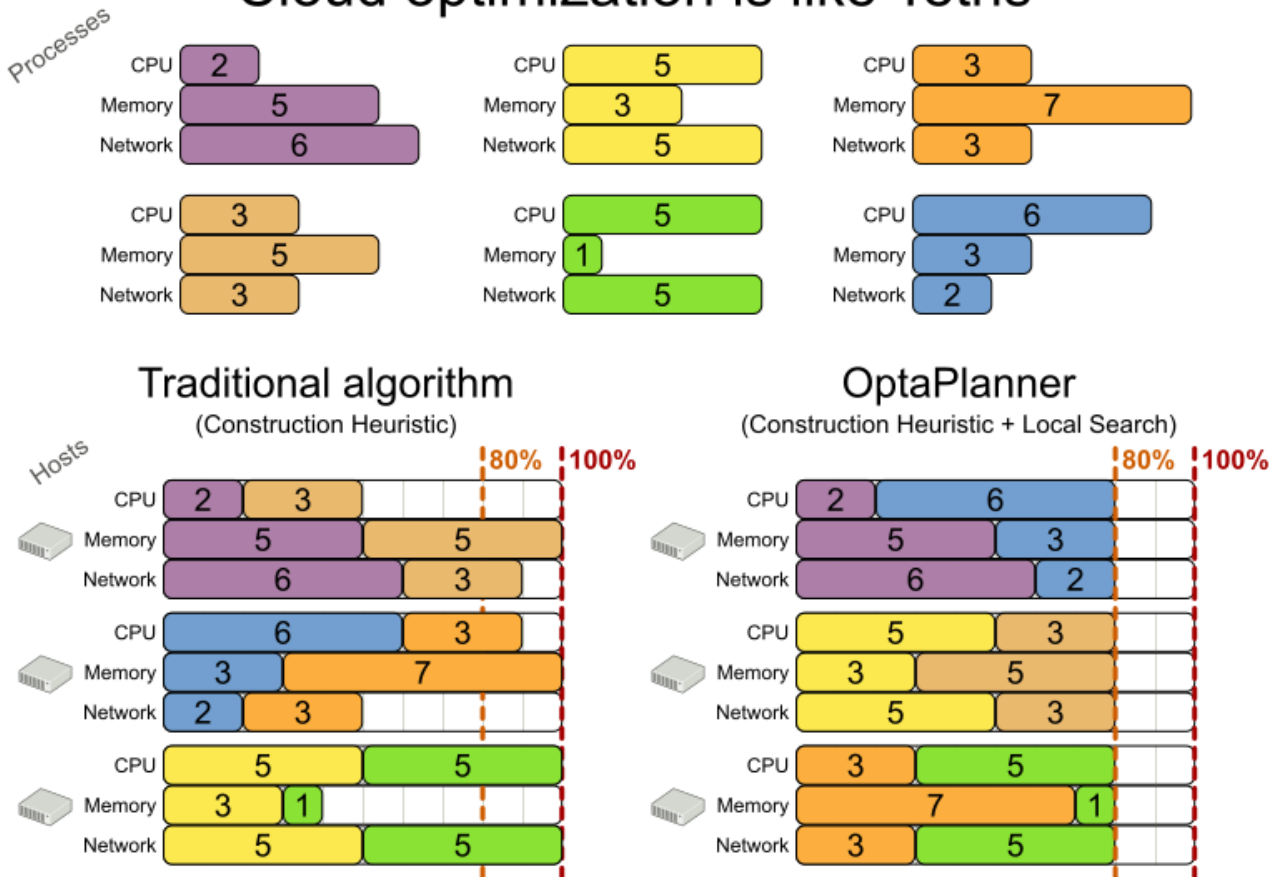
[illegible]

Processes

CPU 2
Memory 5
Network 6

CPU 5
Memory 3
Network 5

CPU 3
Memory 7
Network 3

CPU 3
Memory 5
Network 3

CPU 5
Memory 1
Network 5

CPU 6
Memory 3
Network 2

Traditional algorithm
(Construction Heuristic)

Hosts

80% 100%

CPU 2 3
Memory 5 5
Network 6 3

CPU 6 3
Memory 3 7
Network 2 3

CPU 5 5
Memory 3 1
Network 5 5

OptaPlanner
(Construction Heuristic + Local Search)

80% 100%

CPU 2 6
Memory 5 3
Network 6 2

CPU 5 3
Memory 3 5
Network 5 3

CPU 3 5
Memory 7 1
Network 3 5